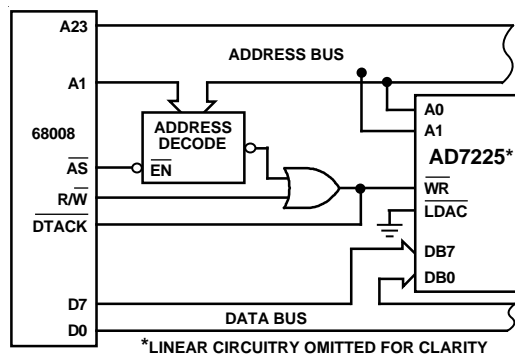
A23
ADDRESS BUS
A1
68008
ADDRESS DECODE
$\overline{AS}$
$\overline{EN}$
R/$\overline{W}$
$\overline{DTACK}$
A0
A1
AD7225*
$\overline{WR}$
$\overline{LDAC}$
DB7
DB0
D7
DATA BUS
D0
*LINEAR CIRCUITRY OMITTED FOR CLARITY